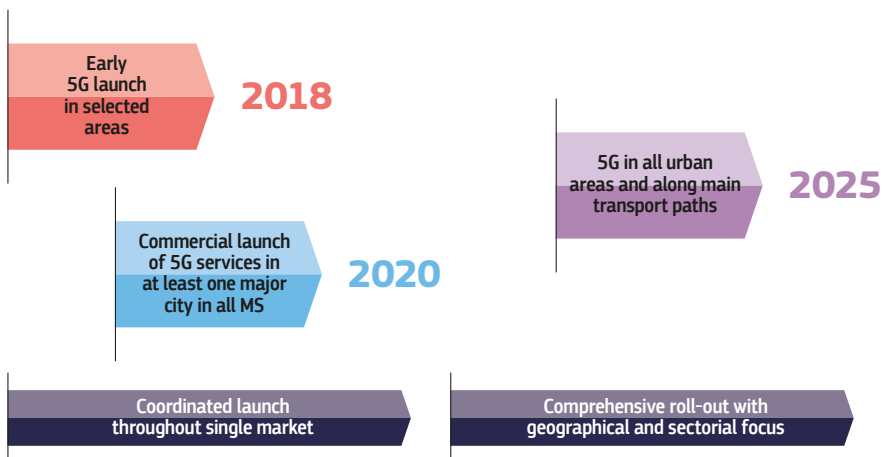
Early 5G launch in selected areas

2018

Commercial launch of 5G services in at least one major city in all MS

2020

5G in all urban areas and along main transport paths

2025

Coordinated launch throughout single market

Comprehensive roll-out with geographical and sectorial focus